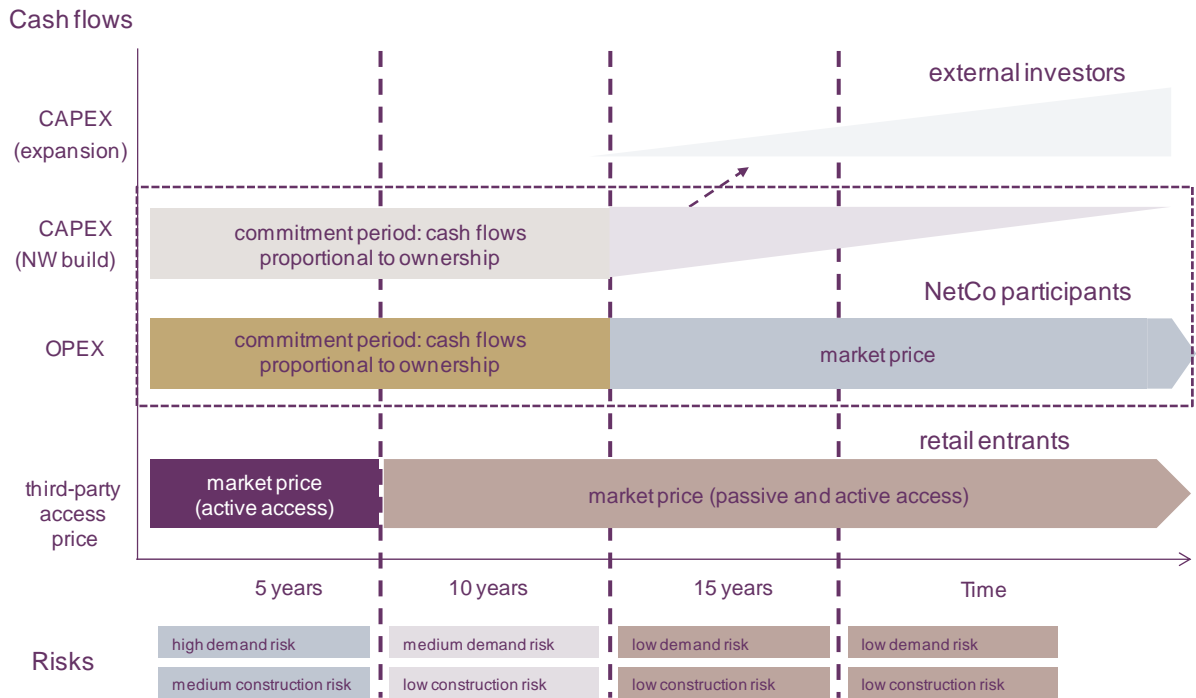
Cash flows

external investors

CAPEX (expansion)

CAPEX (NW build)

commitment period: cash flows proportional to ownership

NetCo participants

OPEX

commitment period: cash flows proportional to ownership

market price

retail entrants

third-party access price

market price (active access)

market price (passive and active access)

5 years

10 years

15 years

Time

Risks

| high demand risk | medium demand risk | low demand risk | low demand risk |
|---|---|---|---|
| medium construction risk | low construction risk | low construction risk | low construction risk |